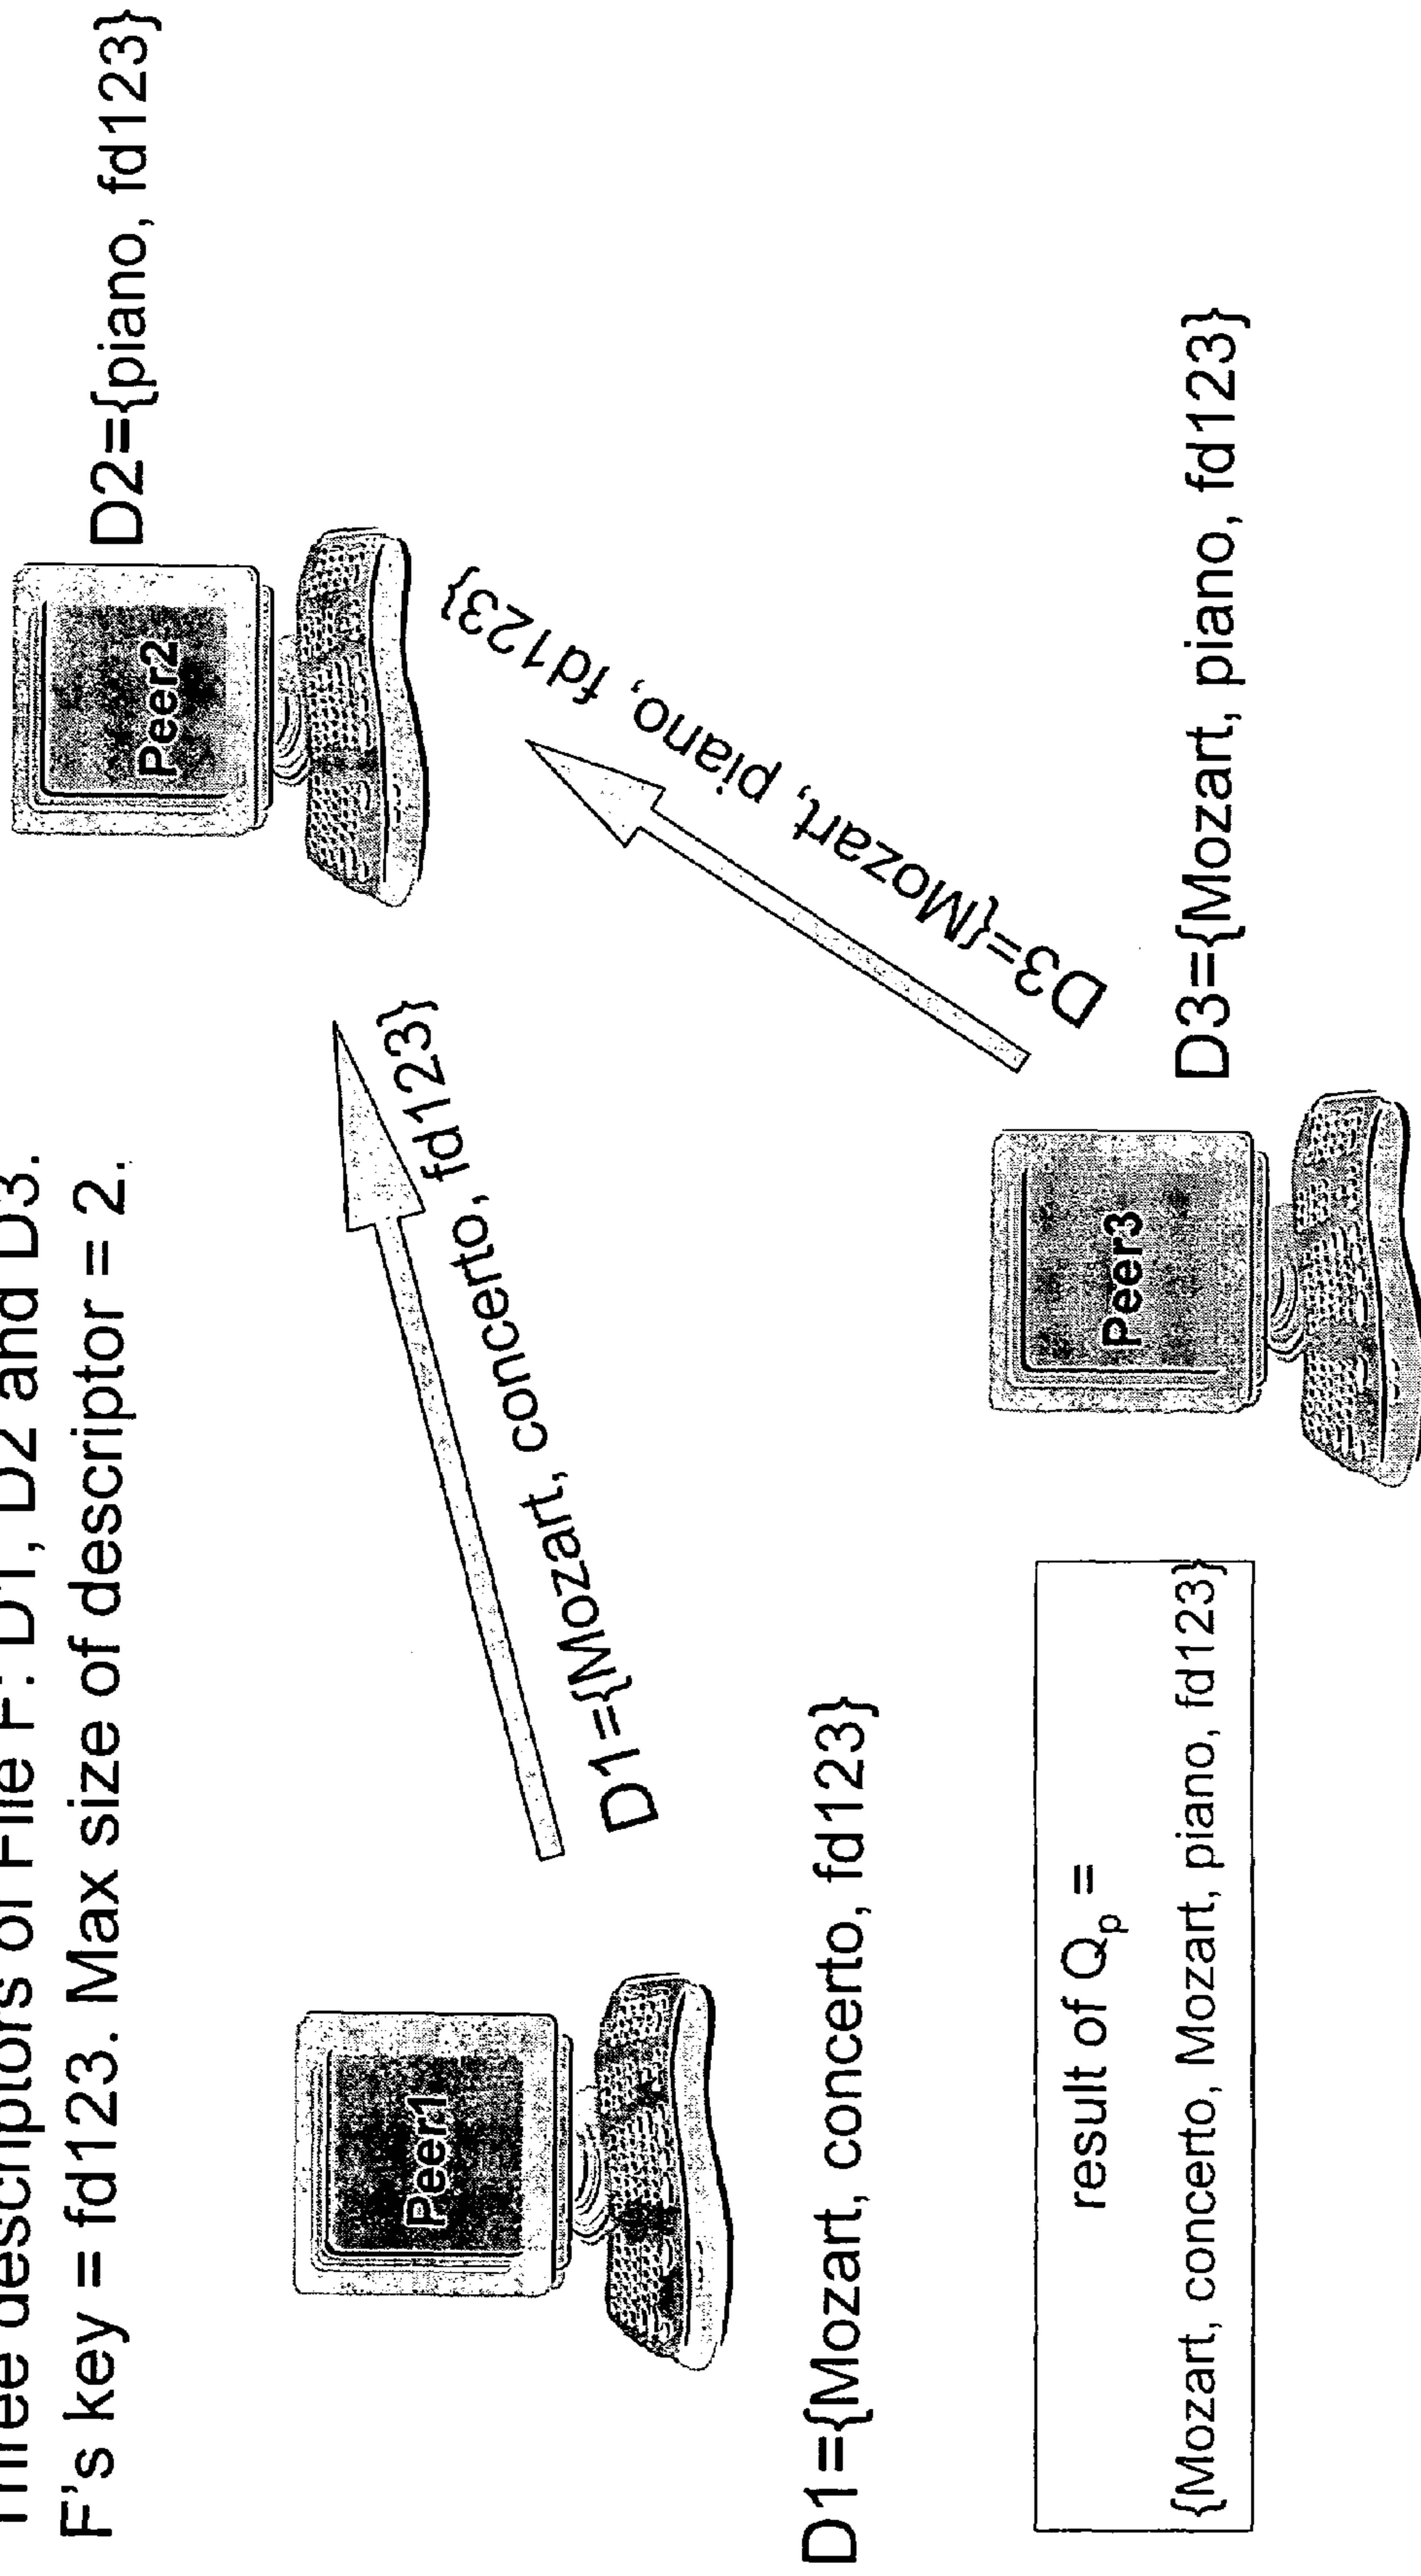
Three descriptors of File F: D1, D2 and D3.
F's key = fd123. Max size of descriptor = 2.

Peer1

Peer2

Peer3

D2={piano, fd123}

D1={Mozart, concerto, fd123}

D3={Mozart, piano, fd123}

D1={Mozart, concerto, fd123}

D3={Mozart, piano, fd123}

result of $Q_p$ =
{Mozart, concerto, Mozart, piano, fd123}